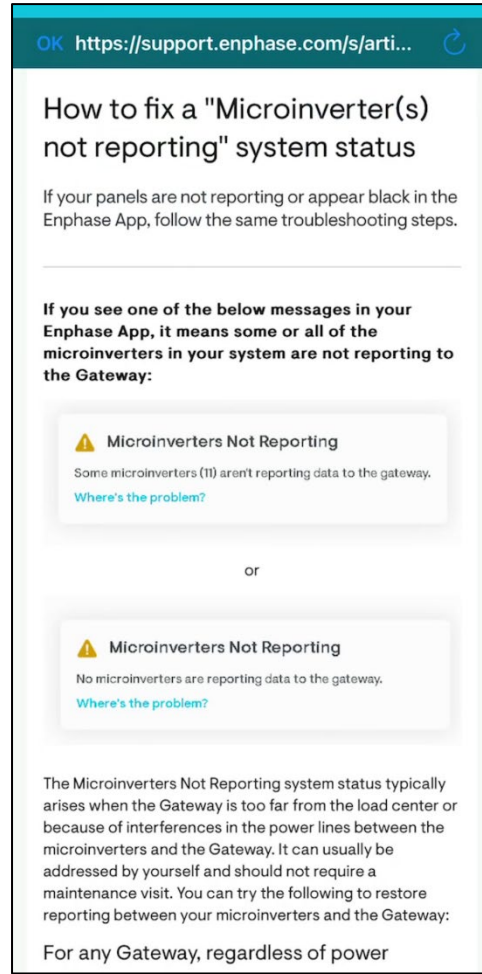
OK https://support.enphase.com/s/arti...

How to fix a "Microinverter(s) not reporting" system status

If your panels are not reporting or appear black in the Enphase App, follow the same troubleshooting steps.

If you see one of the below messages in your Enphase App, it means some or all of the microinverters in your system are not reporting to the Gateway:

Microinverters Not Reporting
Some microinverters (11) aren't reporting data to the gateway.
Where's the problem?

or

Microinverters Not Reporting
No microinverters are reporting data to the gateway.
Where's the problem?

The Microinverters Not Reporting system status typically arises when the Gateway is too far from the load center or because of interferences in the power lines between the microinverters and the Gateway. It can usually be addressed by yourself and should not require a maintenance visit. You can try the following to restore reporting between your microinverters and the Gateway:

For any Gateway, regardless of power